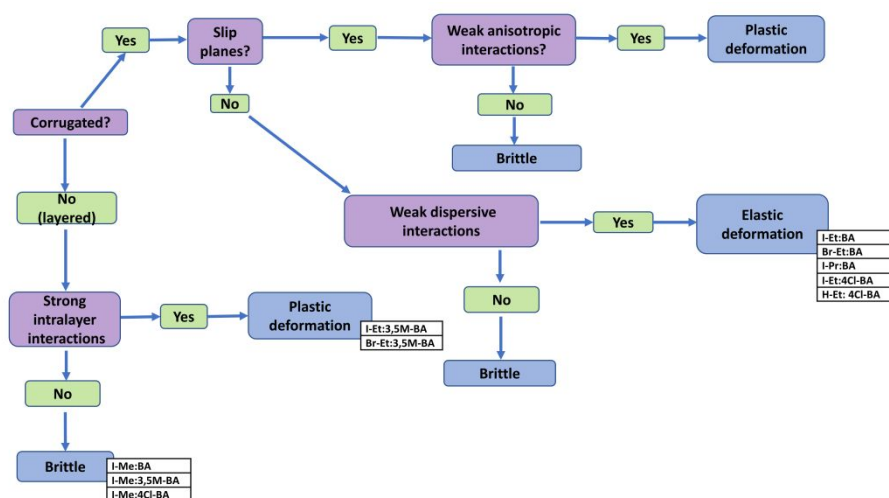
Corrugated?

Yes

Slip planes?

Yes

Weak anisotropic interactions?

Yes

Plastic deformation

No

Brittle

No

Weak dispersive interactions

Yes

Elastic deformation

| I-Et:BA |
|---|
| Br-Et:BA |
| I-Pr:BA |
| I-Et:4Cl-BA |
| H-Et: 4Cl-BA |

No

Brittle

No (layered)

Strong intralayer interactions

Yes

Plastic deformation

| I-Et:3,5M-BA |
|---|
| Br-Et:3,5M-BA |

No

Brittle

| I-Me:BA |
|---|
| I-Me:3,5M-BA |
| I-Me:4Cl-BA |